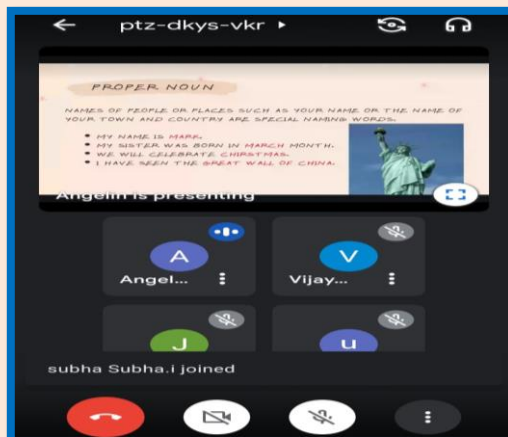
ptz-dkys-vkr ▸

PROPER NOUN

NAMES OF PEOPLE OR PLACES SUCH AS YOUR NAME OR THE NAME OF YOUR TOWN AND COUNTRY ARE SPECIAL NAMING WORDS.

• MY NAME IS MARK.
• MY SISTER WAS BORN IN MARCH MONTH.
• WE WILL CELEBRATE CHRISTMAS.
• I HAVE SEEN THE GREAT WALL OF CHINA.

Angelin is presenting

A
Angel...

V
Vijay...

J

u

subha Subha.i joined